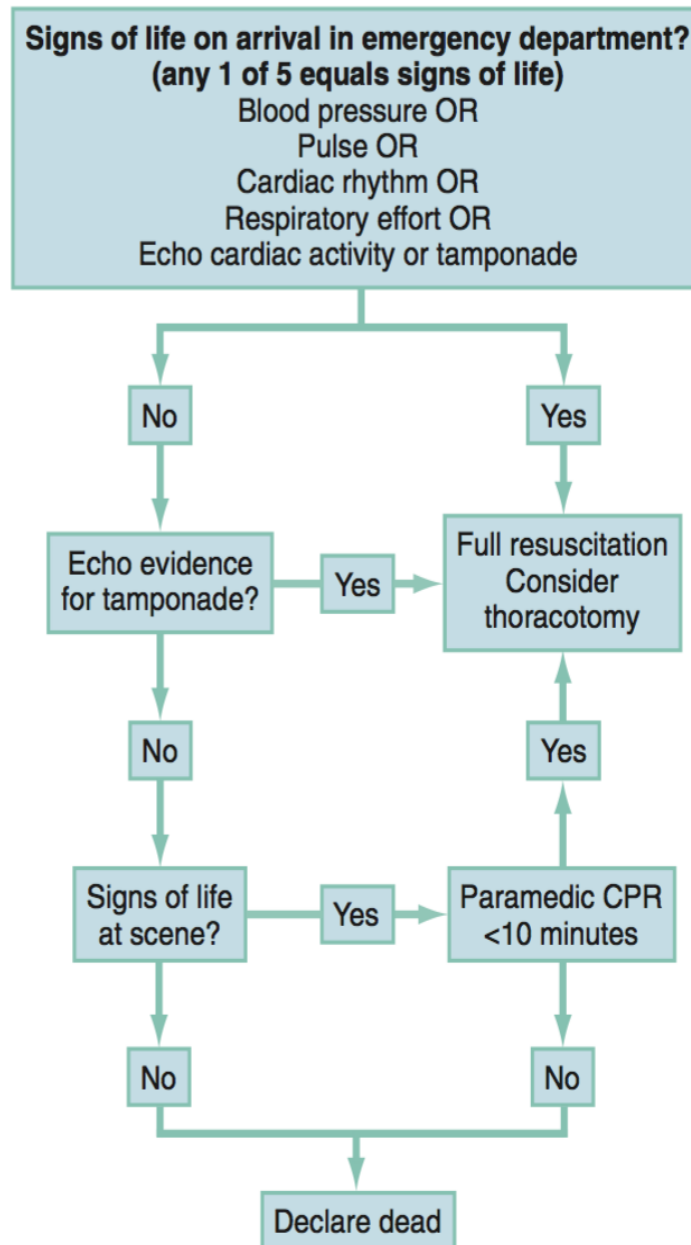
**Signs of life on arrival in emergency department?**
**(any 1 of 5 equals signs of life)**
Blood pressure OR
Pulse OR
Cardiac rhythm OR
Respiratory effort OR
Echo cardiac activity or tamponade

No

Yes

Echo evidence for tamponade?

Yes

Full resuscitation
Consider thoracotomy

No

Yes

Signs of life at scene?

Yes

Paramedic CPR <10 minutes

No

No

Declare dead